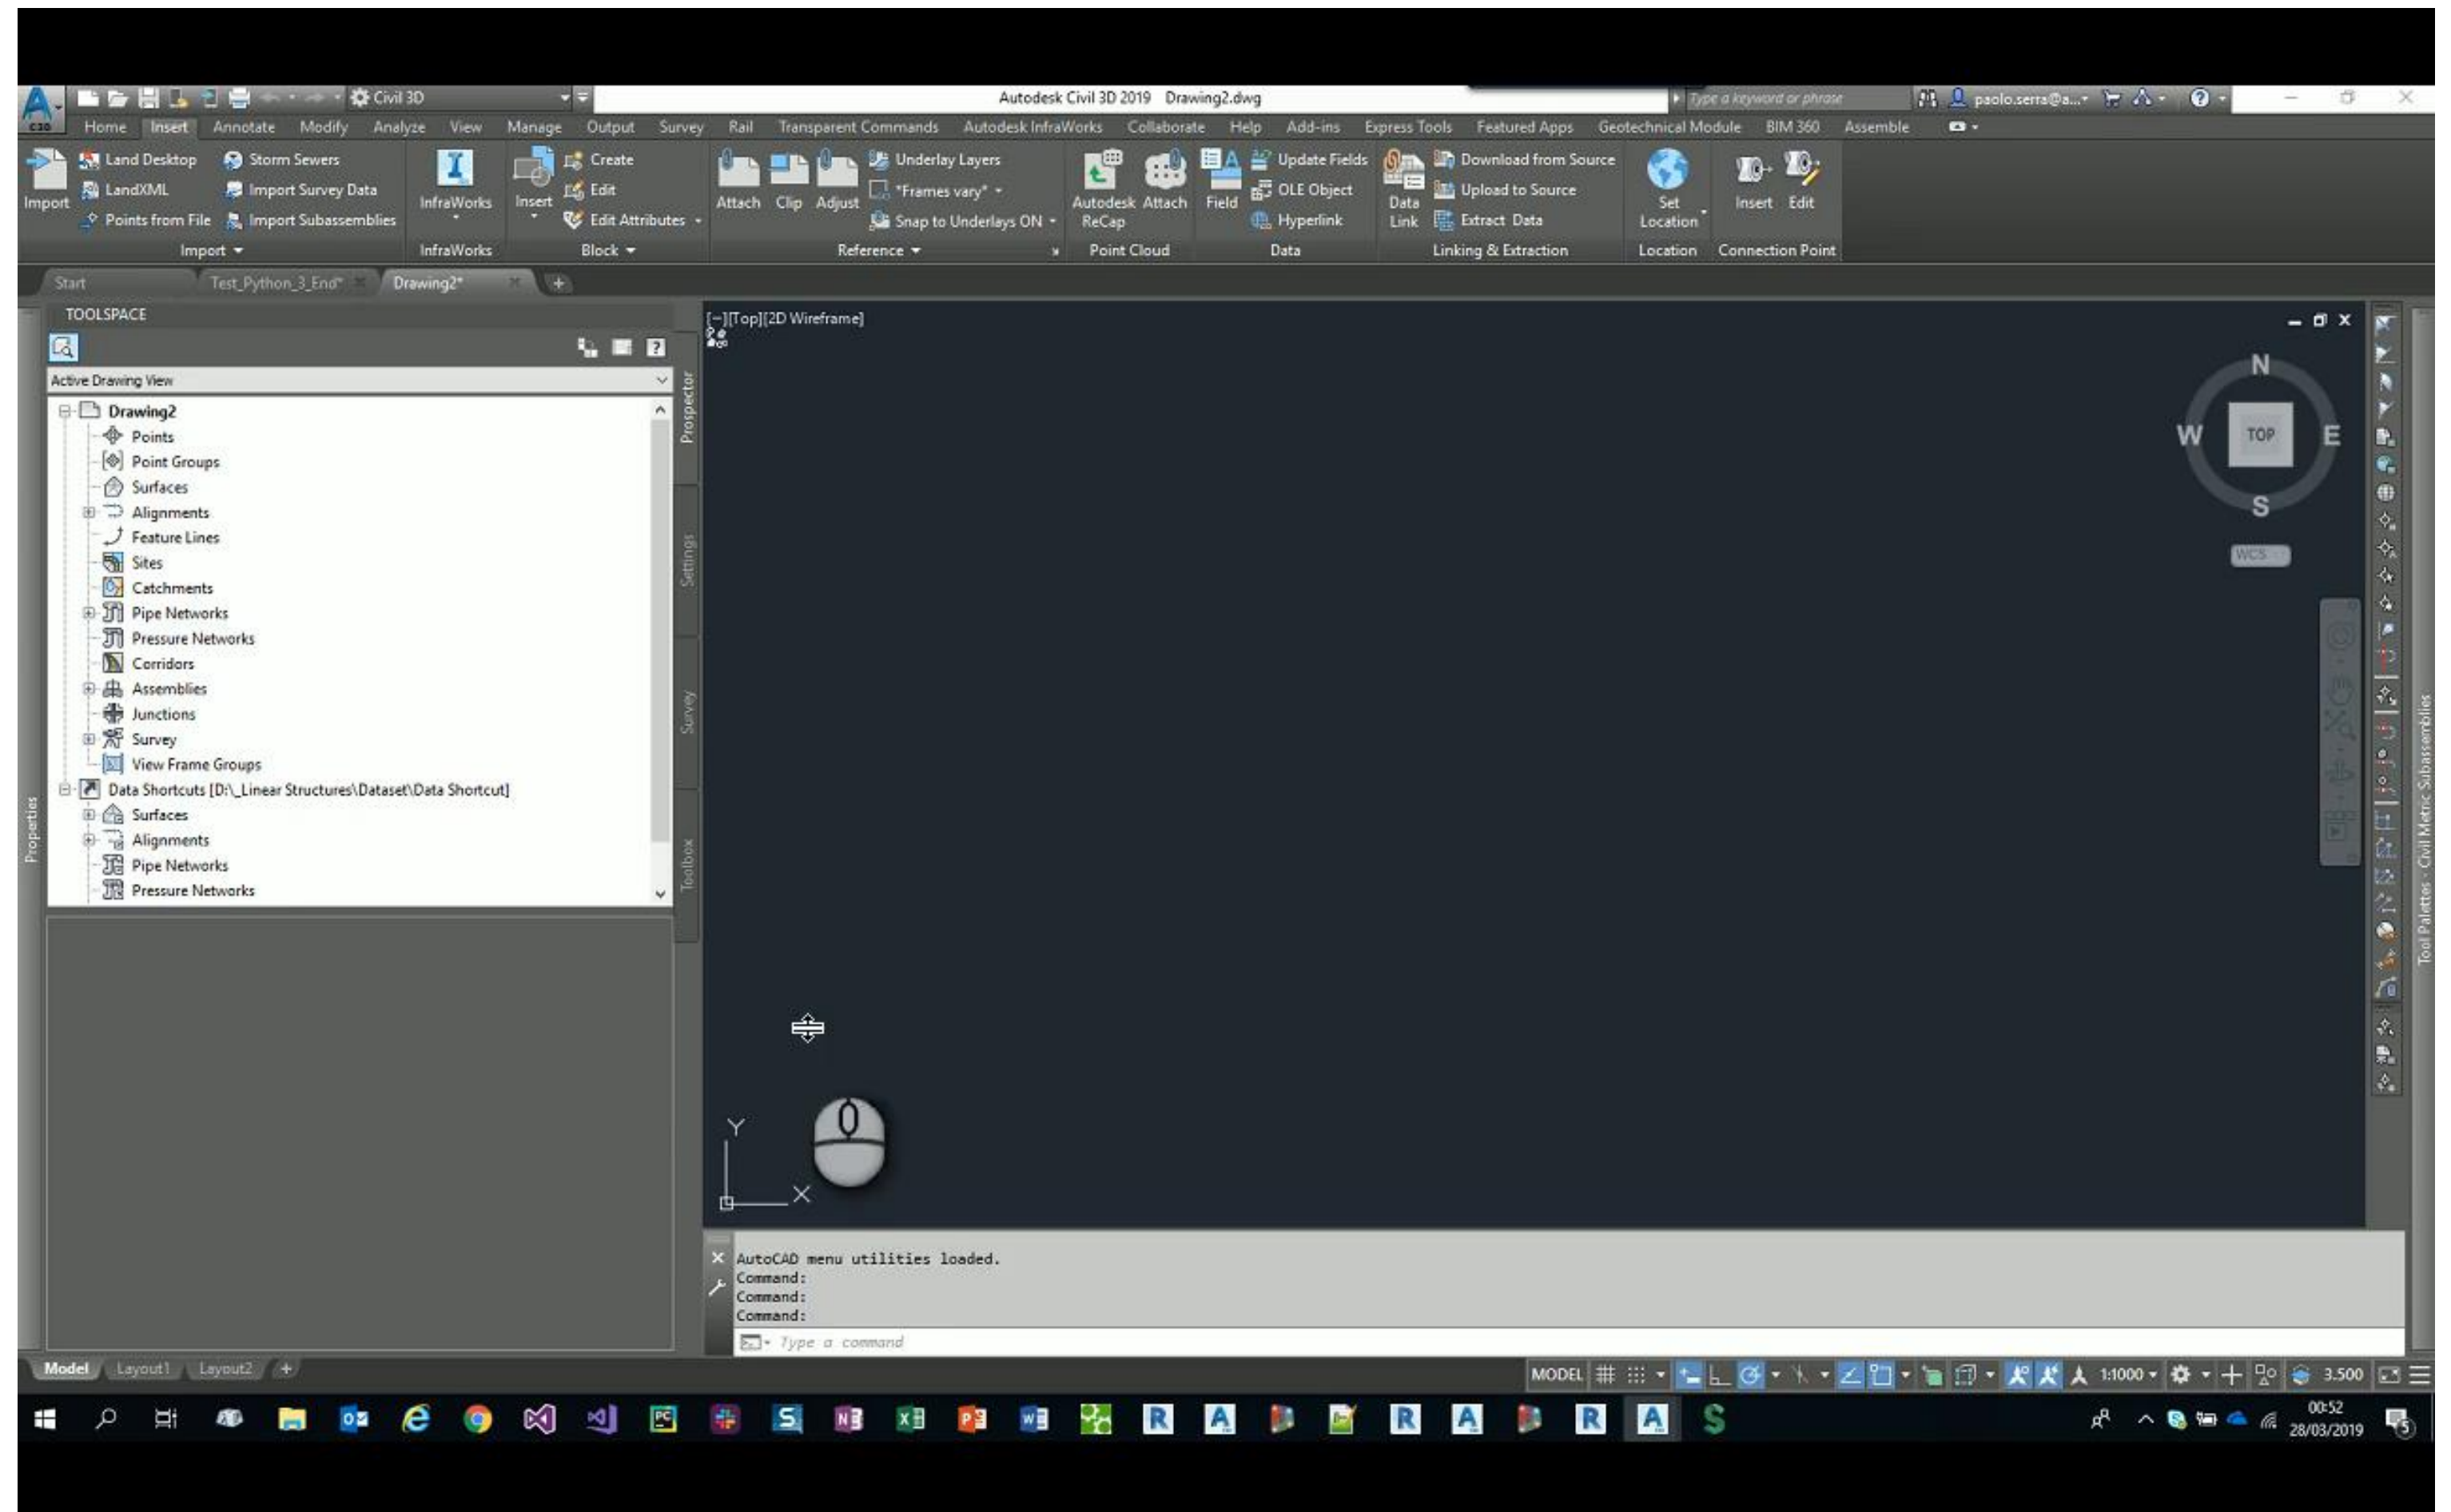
Civil 3D
Autodesk Civil 3D 2019 Drawing2.dwg
Type a keyword or phrase
paolo.serra@a...

Home Insert Annotate Modify Analyze View Manage Output Survey Rail Transparent Commands Autodesk InfraWorks Collaborate Help Add-ins Express Tools Featured Apps Geotechnical Module BIM 360 Assemble

Import
Land Desktop
LandXML
Points from File
Storm Sewers
Import Survey Data
Import Subassemblies
Import
InfraWorks
InfraWorks
Insert
Create
Edit
Edit Attributes
Block
Attach Clip Adjust
Underlay Layers
*Frames vary*
Snap to Underlays ON
Reference
Autodesk ReCap
Attach
Point Cloud
Field
Update Fields
OLE Object
Hyperlink
Data
Data Link
Download from Source
Upload to Source
Extract Data
Linking & Extraction
Set Location
Location
Insert Edit
Connection Point

Start
Test_Python_3_End*
Drawing2*

TOOLSPACE
Active Drawing View
Drawing2
Points
Point Groups
Surfaces
Alignments
Feature Lines
Sites
Catchments
Pipe Networks
Pressure Networks
Corridors
Assemblies
Junctions
Survey
View Frame Groups
Data Shortcuts [D:\_Linear Structures\Dataset\Data Shortcut]
Surfaces
Alignments
Pipe Networks
Pressure Networks

Prospector
Settings
Survey
Toolbox
Properties

[−][Top][2D Wireframe]
N
W
TOP
E
S
WCS
Y
X

Tool Palettes - Civil Metric Subassemblies

AutoCAD menu utilities loaded.
Command:
Command:
Command:
Type a command

Model Layout1 Layout2
MODEL
1:1000
3.500

00:52
28/03/2019